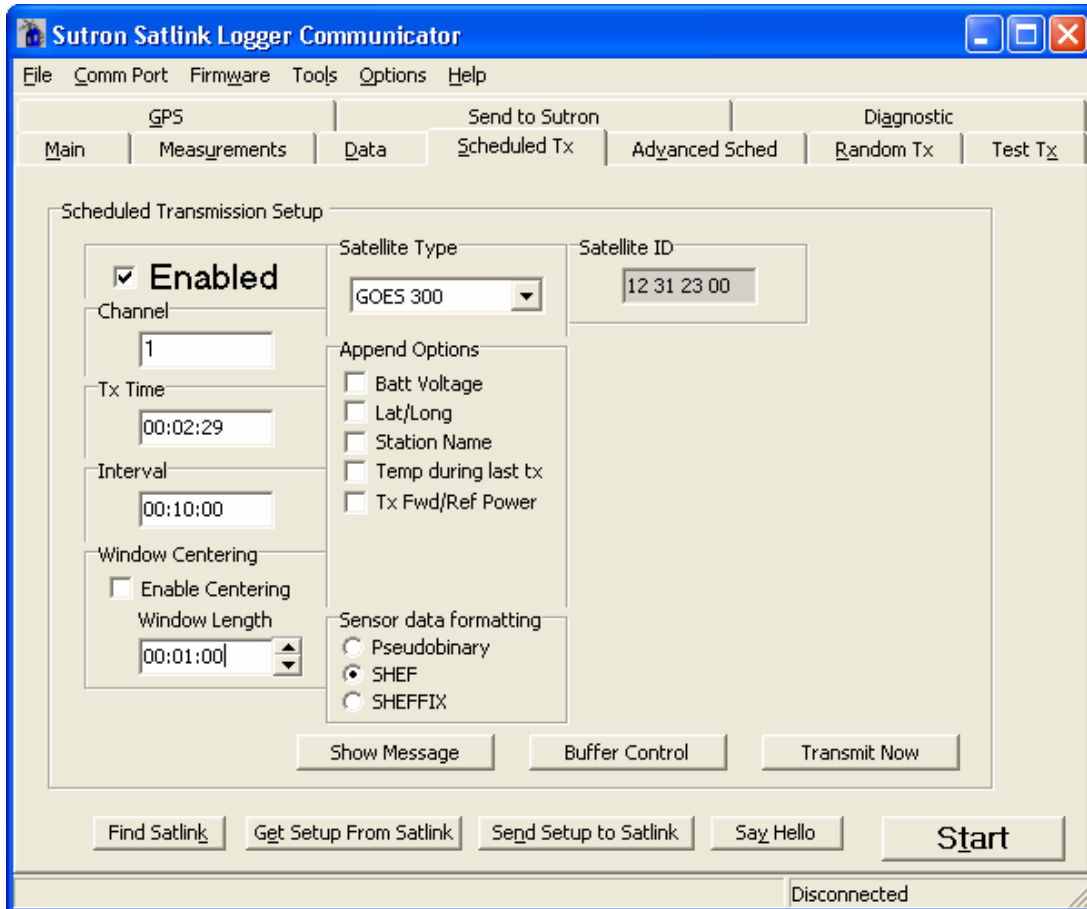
Sutron Satlink Logger Communicator

File Comm Port Firmware Tools Options Help

GPS | Send to Sutron | Diagnostic

Main | Measurements | Data | Scheduled Tx | Advanced Sched | Random Tx | Test Tx

Scheduled Transmission Setup

Enabled

Channel

1

Tx Time

00:02:29

Interval

00:10:00

Window Centering

Enable Centering

Window Length

00:01:00

Satellite Type

GOES 300

Satellite ID

12 31 23 00

Append Options

Batt Voltage

Lat/Long

Station Name

Temp during last tx

Tx Fwd/Ref Power

Sensor data formatting

Pseudobinary

SHEF

SHEFFIX

Show Message

Buffer Control

Transmit Now

Find Satlink

Get Setup From Satlink

Send Setup to Satlink

Say Hello

Start

Disconnected